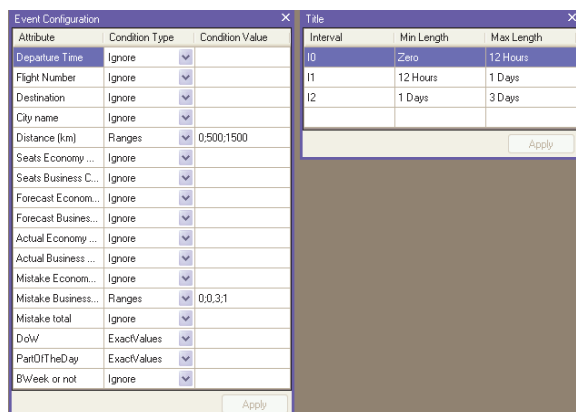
Event Configuration ×

| Attribute | Condition Type | Condition Value |
|---|---|---|
| Departure Time | Ignore | |
| Flight Number | Ignore | |
| Destination | Ignore | |
| City name | Ignore | |
| Distance (km) | Ranges | 0;500;1500 |
| Seats Economy ... | Ignore | |
| Seats Business C... | Ignore | |
| Forecast Econom... | Ignore | |
| Forecast Busines... | Ignore | |
| Actual Economy ... | Ignore | |
| Actual Business ... | Ignore | |
| Mistake Econom... | Ignore | |
| Mistake Business... | Ranges | 0;0,3;1 |
| Mistake total | Ignore | |
| DoW | ExactValues | |
| PartOfTheDay | ExactValues | |
| BWeek or not | Ignore | |

Apply

Title ×

| Interval | Min Length | Max Length |
|---|---|---|
| I0 | Zero | 12 Hours |
| I1 | 12 Hours | 1 Days |
| I2 | 1 Days | 3 Days |
| | | |

Apply